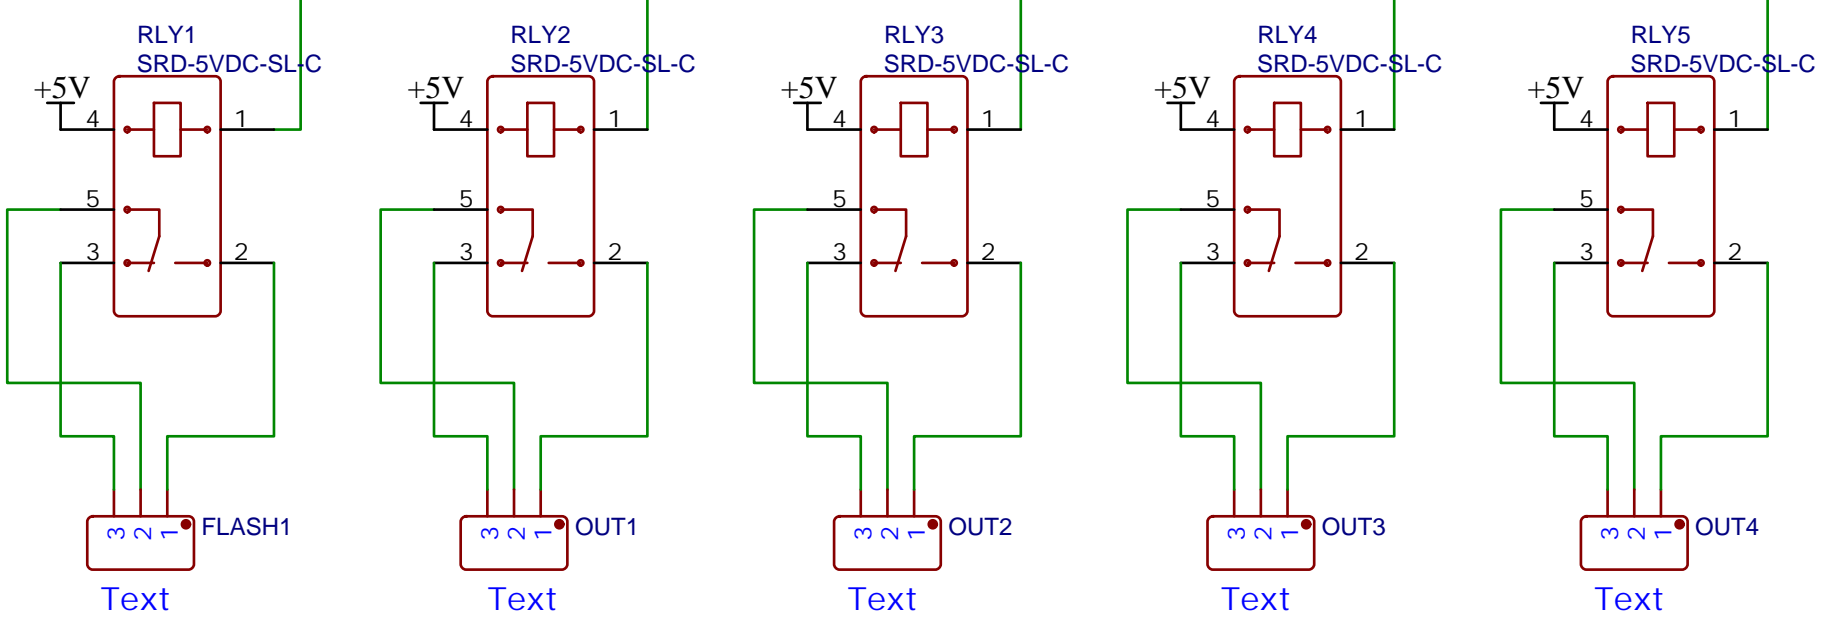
RLY1
SRD-5VDC-SL-C
+5V
4
1
5
3
2
3 2 1
FLASH1
Text

RLY2
SRD-5VDC-SL-C
+5V
4
1
5
3
2
3 2 1
OUT1
Text

RLY3
SRD-5VDC-SL-C
+5V
4
1
5
3
2
3 2 1
OUT2
Text

RLY4
SRD-5VDC-SL-C
+5V
4
1
5
3
2
3 2 1
OUT3
Text

RLY5
SRD-5VDC-SL-C
+5V
4
1
5
3
2
3 2 1
OUT4
Text